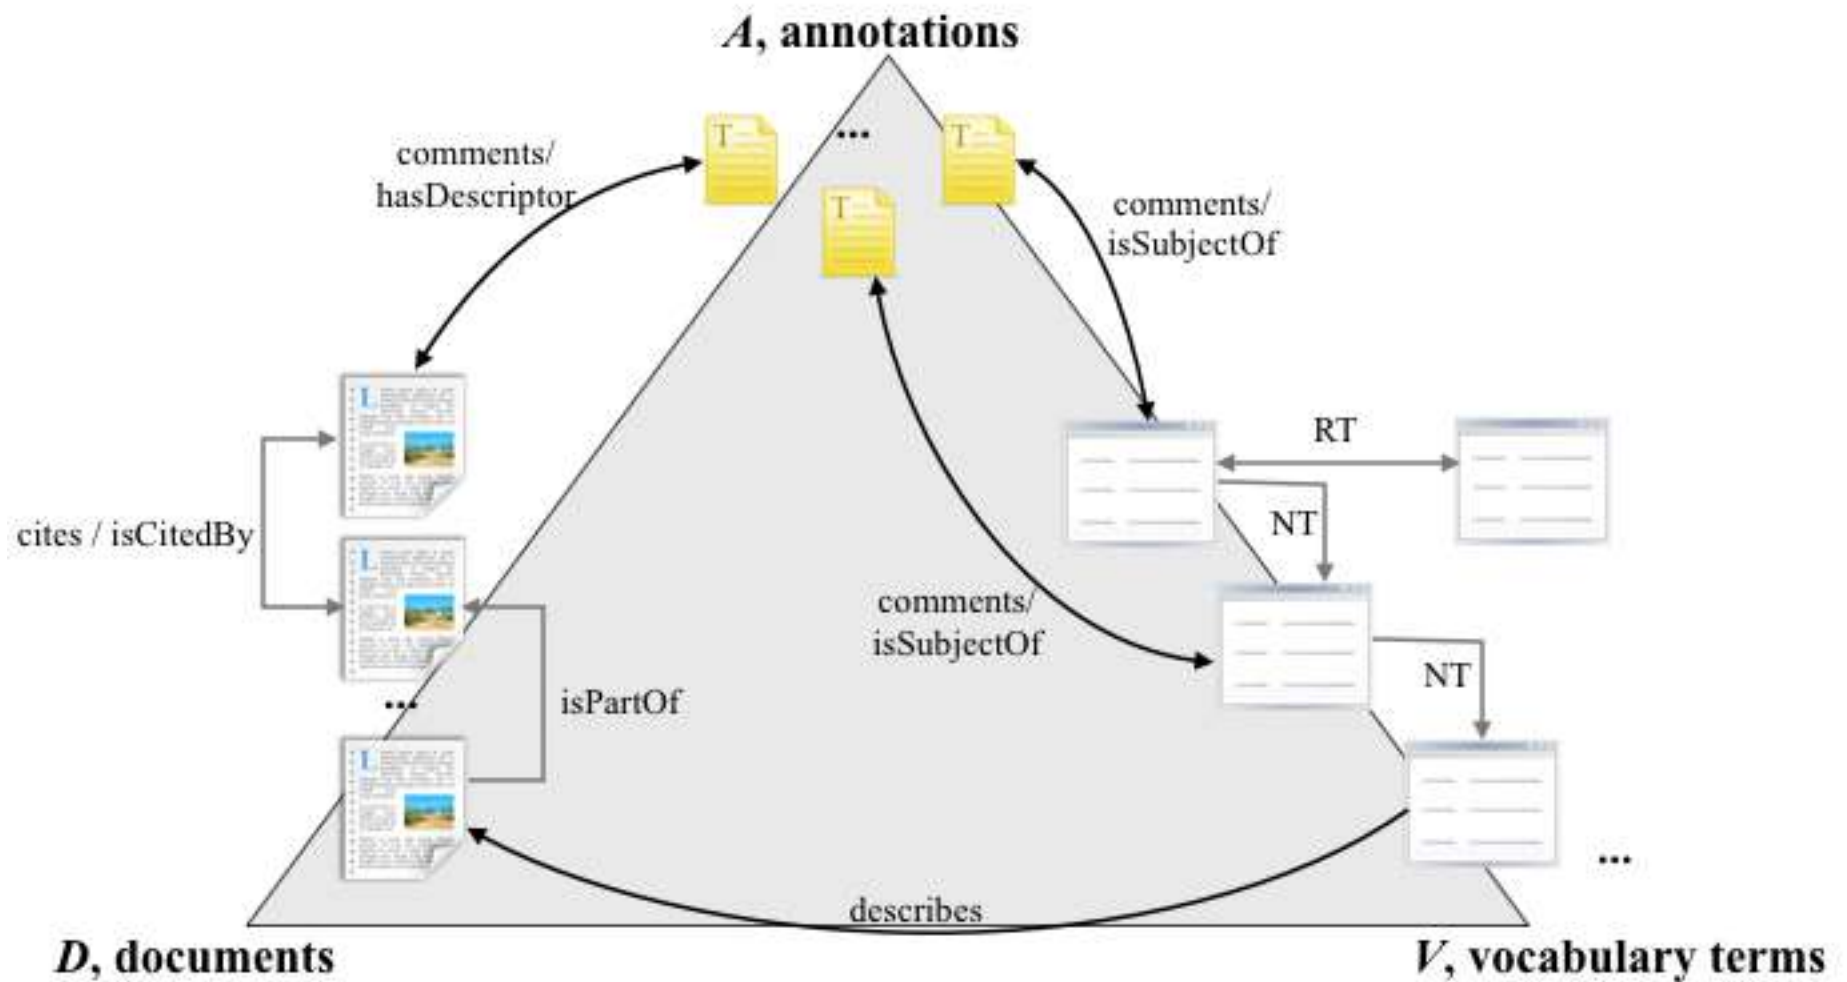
*A*, annotations

...

comments/ hasDescriptor

T

T

T

comments/ isSubjectOf

RT

NT

cites / isCitedBy

L

L

L

comments/ isSubjectOf

NT

...

isPartOf

...

describes

*D*, documents

*V*, vocabulary terms